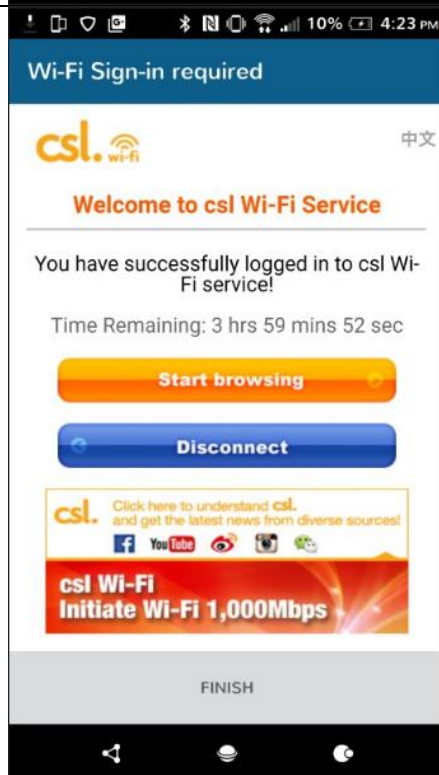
10% 4:23 PM

Wi-Fi Sign-in required

csl. wi-fi

中文

Welcome to csl Wi-Fi Service

You have successfully logged in to csl Wi-Fi service!

Time Remaining: 3 hrs 59 mins 52 sec

Start browsing

Disconnect

csl. Click here to understand csl. and get the latest news from diverse sources!

You Tube

csl Wi-Fi
Initiate Wi-Fi 1,000Mbps

FINISH